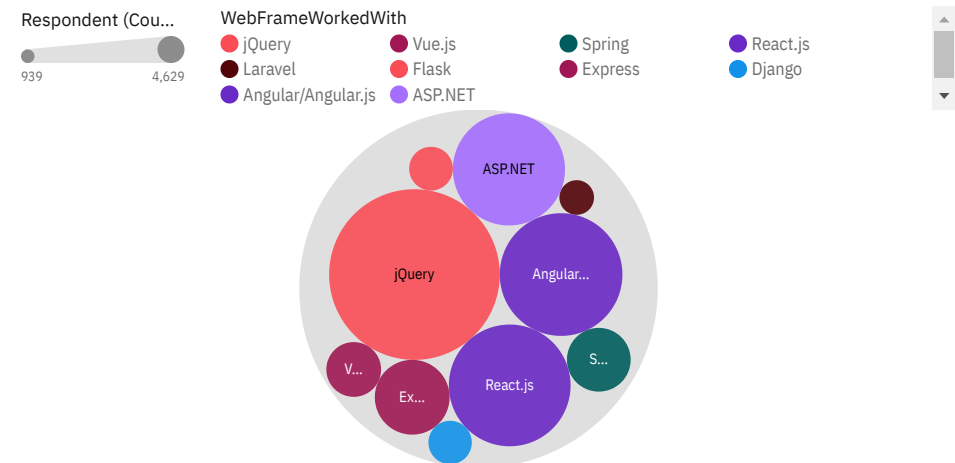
Respondent (Cou...

939

4,629

WebFrameWorkedWith

jQuery

Vue.js

Spring

React.js

Laravel

Flask

Express

Django

Angular/Angular.js

ASP.NET

ASP.NET

jQuery

Angular...

V...

Ex...

React.js

S...